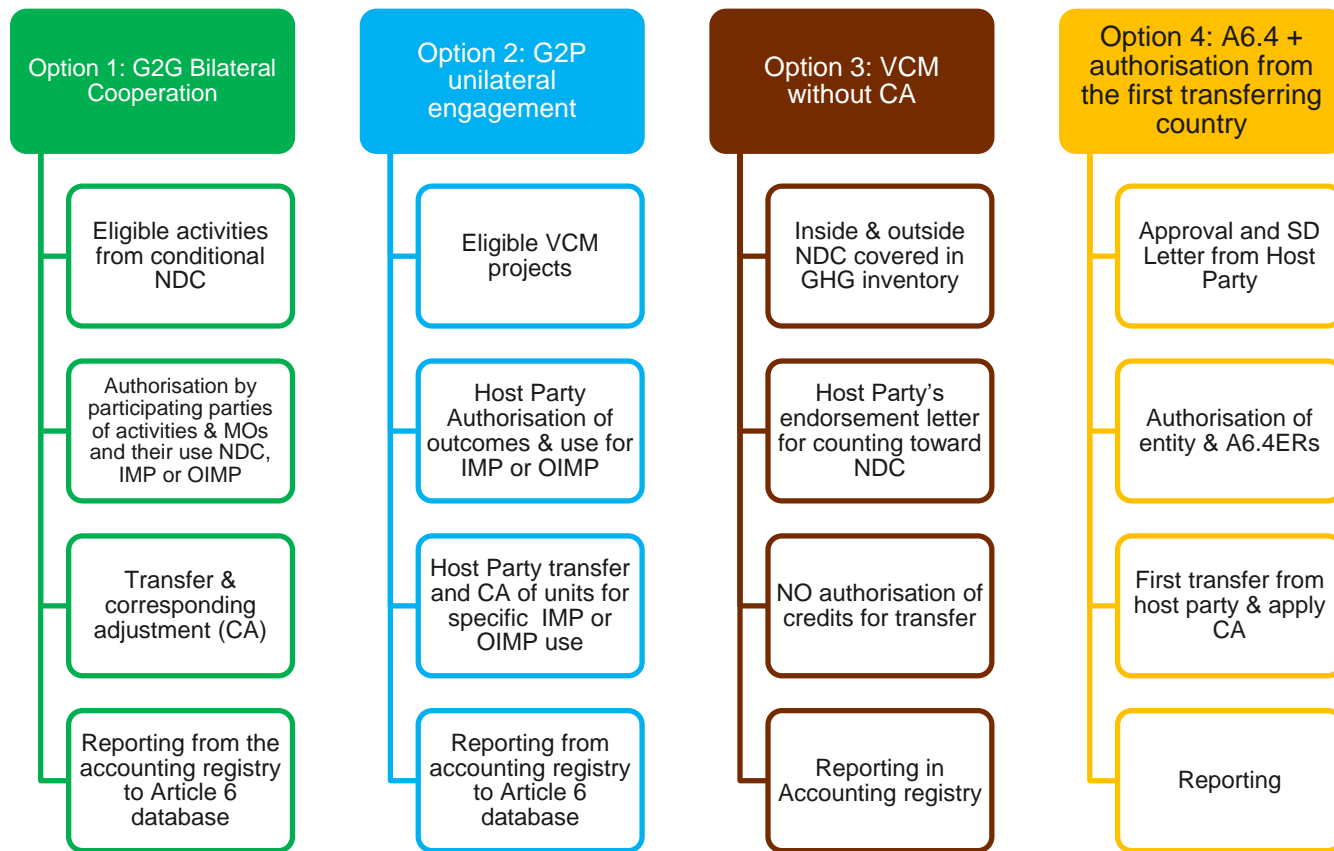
Option 1: G2G Bilateral Cooperation

Eligible activities from conditional NDC

Authorisation by participating parties of activities & MOs and their use NDC, IMP or OIMP

Transfer & corresponding adjustment (CA)

Reporting from the accounting registry to Article 6 database

Option 2: G2P unilateral engagement

Eligible VCM projects

Host Party Authorisation of outcomes & use for IMP or OIMP

Host Party transfer and CA of units for specific IMP or OIMP use

Reporting from accounting registry to Article 6 database

Option 3: VCM without CA

Inside & outside NDC covered in GHG inventory

Host Party's endorsement letter for counting toward NDC

NO authorisation of credits for transfer

Reporting in Accounting registry

Option 4: A6.4 + authorisation from the first transferring country

Approval and SD Letter from Host Party

Authorisation of entity & A6.4ERs

First transfer from host party & apply CA

Reporting